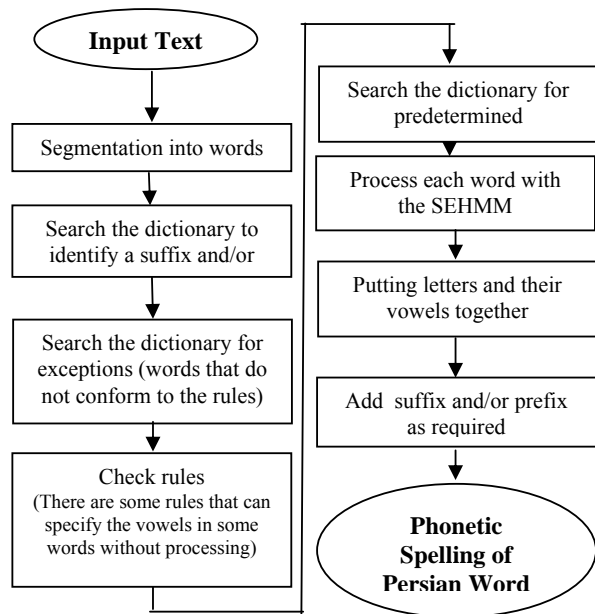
Input Text

Segmentation into words

Search the dictionary to identify a suffix and/or

Search the dictionary for exceptions (words that do not conform to the rules)

Check rules
(There are some rules that can specify the vowels in some words without processing)

Search the dictionary for predetermined

Process each word with the SEHMM

Putting letters and their vowels together

Add suffix and/or prefix as required

Phonetic Spelling of Persian Word